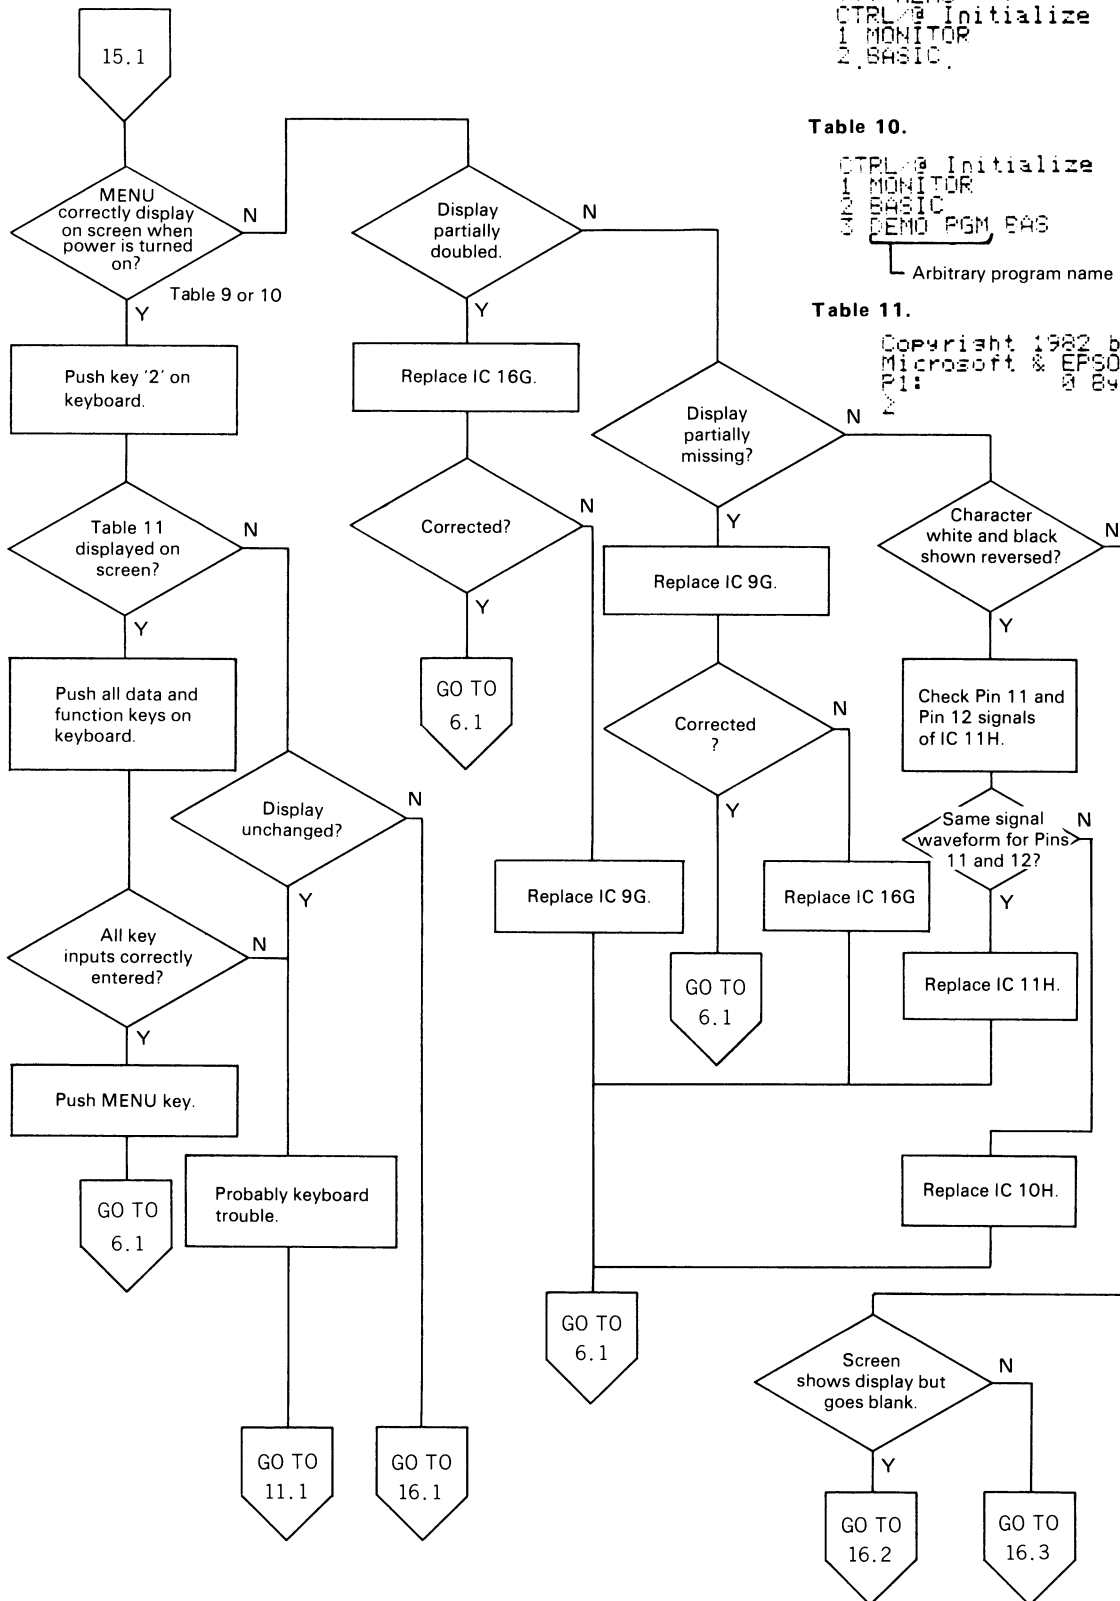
15.1

MENU correctly display on screen when power is turned on?
Table 9 or 10
N
Y

Push key '2' on keyboard.

Table 11 displayed on screen?
N
Y

Push all data and function keys on keyboard.

All key inputs correctly entered?
N
Y

Push MENU key.

GO TO 6.1

Display unchanged?
N
Y

Probably keyboard trouble.

GO TO 11.1

GO TO 16.1

Display partially doubled.
N
Y

Replace IC 16G.

Corrected?
N
Y

GO TO 6.1

Replace IC 9G.

GO TO 6.1

Display partially missing?
N
Y

Replace IC 9G.

Corrected ?
N
Y

GO TO 6.1

Replace IC 16G

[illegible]
CTRL/@ Initialize
1 MONITOR
2 BASIC

Table 10.

CTRL/@ Initialize
1 MONITOR
2 BASIC
3 DEMO PGM BAS

Arbitrary program name

Table 11.

Copyright 1982 b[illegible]
Microsoft & EPSO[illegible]
P1: 0 By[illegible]
>

Character white and black shown reversed?
N
Y

Check Pin 11 and Pin 12 signals of IC 11H.

Same signal waveform for Pins 11 and 12?
N
Y

Replace IC 11H.

Replace IC 10H.

Screen shows display but goes blank.
N
Y

GO TO 16.2

GO TO 16.3